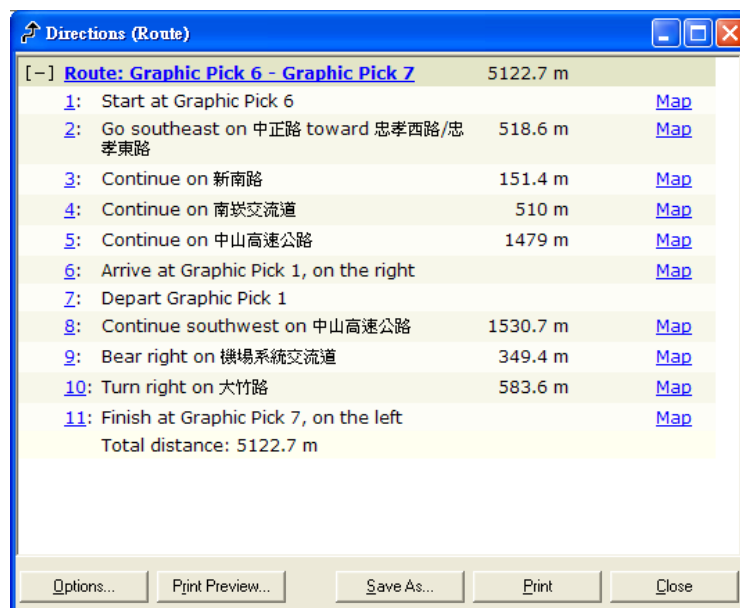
Directions (Route)

[–] Route: Graphic Pick 6 - Graphic Pick 7 5122.7 m

| | | | |
|---|---|---|---|
| 1: | Start at Graphic Pick 6 | | Map |
| 2: | Go southeast on 中正路 toward 忠孝西路/忠孝東路 | 518.6 m | Map |
| 3: | Continue on 新南路 | 151.4 m | Map |
| 4: | Continue on 南崁交流道 | 510 m | Map |
| 5: | Continue on 中山高速公路 | 1479 m | Map |
| 6: | Arrive at Graphic Pick 1, on the right | | Map |
| 7: | Depart Graphic Pick 1 | | |
| 8: | Continue southwest on 中山高速公路 | 1530.7 m | Map |
| 9: | Bear right on 機場系統交流道 | 349.4 m | Map |
| 10: | Turn right on 大竹路 | 583.6 m | Map |
| 11: | Finish at Graphic Pick 7, on the left | | Map |
| | Total distance: 5122.7 m | | |

Options... Print Preview... Save As... Print Close